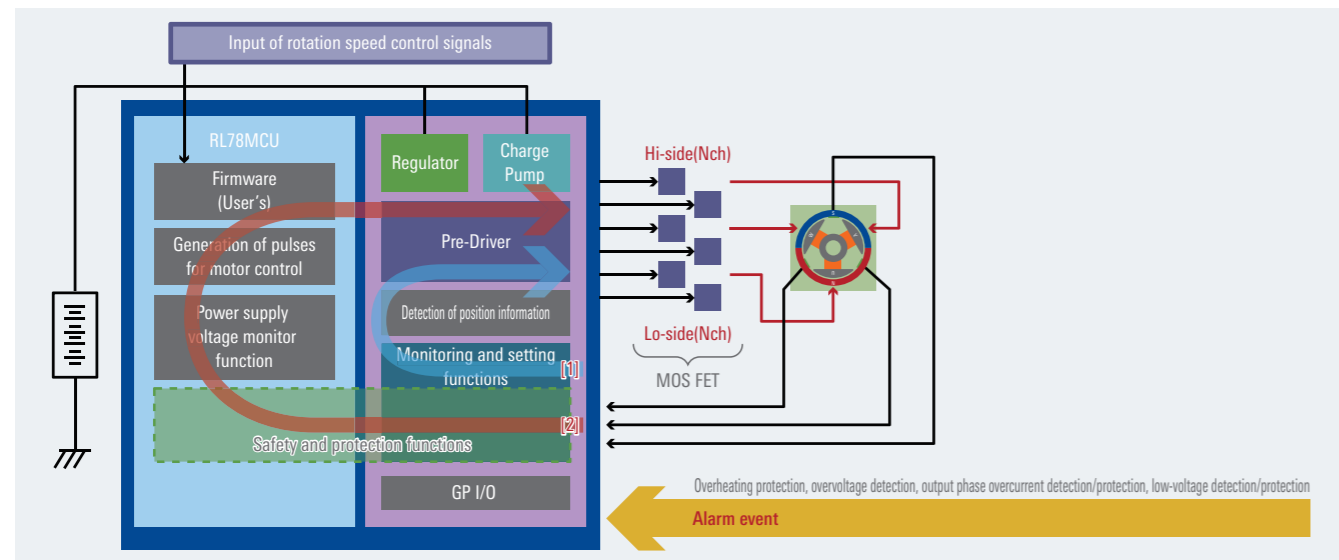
Input of rotation speed control signals

RL78MCU

Firmware (User's)

Generation of pulses for motor control

Power supply voltage monitor function

Regulator

Charge Pump

Pre-Driver

Detection of position information

Monitoring and setting functions

[1]

[2]

Safety and protection functions

GP I/O

Hi-side(Nch)

Lo-side(Nch)

MOS FET

Overheating protection, overvoltage detection, output phase overcurrent detection/protection, low-voltage detection/protection

Alarm event